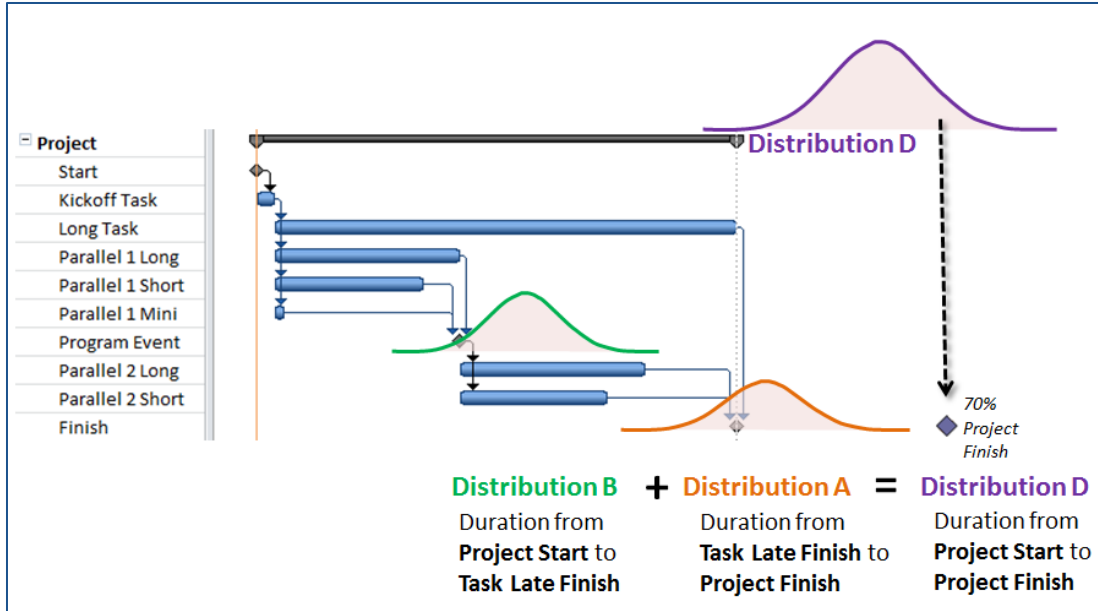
Project
Start
Kickoff Task
Long Task
Parallel 1 Long
Parallel 1 Short
Parallel 1 Mini
Program Event
Parallel 2 Long
Parallel 2 Short
Finish

Distribution D

70% Project Finish

Distribution B + Distribution A = Distribution D

Duration from **Project Start** to **Task Late Finish**

Duration from **Task Late Finish** to **Project Finish**

Duration from **Project Start** to **Project Finish**